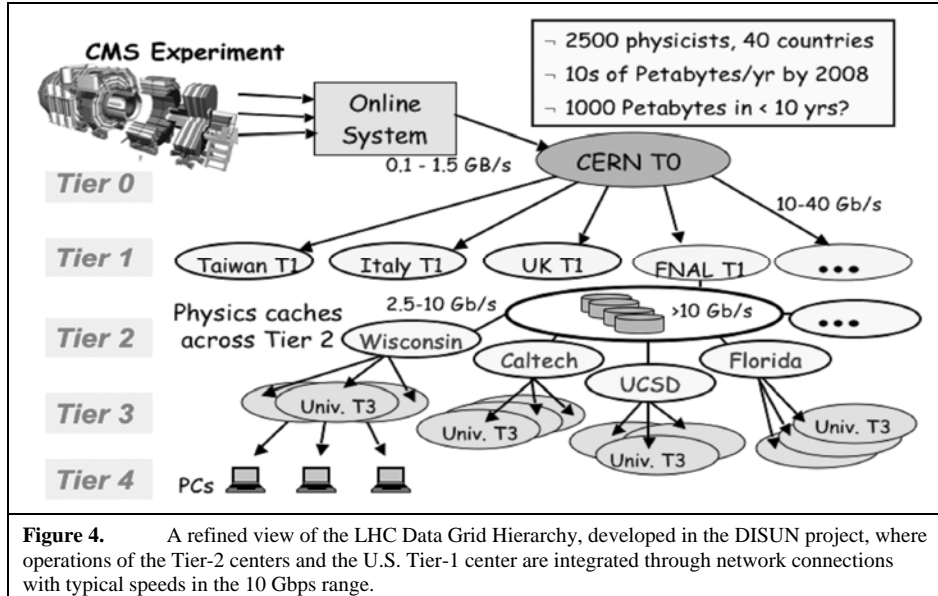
CMS Experiment

Online System

¬ 2500 physicists, 40 countries
¬ 10s of Petabytes/yr by 2008
¬ 1000 Petabytes in < 10 yrs?

0.1 - 1.5 GB/s

CERN T0

10-40 Gb/s

Tier 0

Tier 1

Taiwan T1

Italy T1

UK T1

FNAL T1

•••

Physics caches across Tier 2

2.5-10 Gb/s

>10 Gb/s

•••

Tier 2

Wisconsin

Caltech

UCSD

Florida

Tier 3

Univ. T3

Univ. T3

Univ. T3

Univ. T3

Tier 4

PCs

**Figure 4.** A refined view of the LHC Data Grid Hierarchy, developed in the DISUN project, where operations of the Tier-2 centers and the U.S. Tier-1 center are integrated through network connections with typical speeds in the 10 Gbps range.